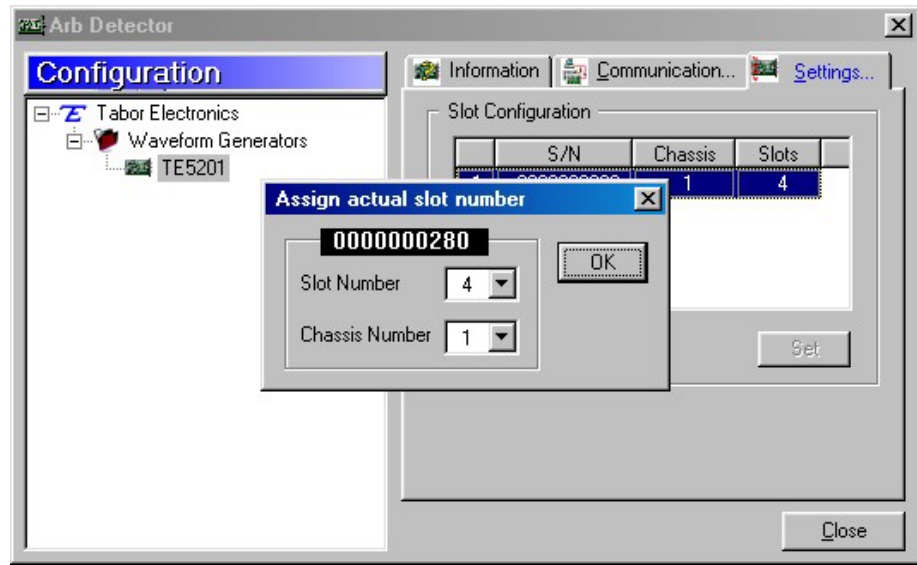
Arb Detector

Configuration

Tabor Electronics
Waveform Generators
TE5201

Information
Communication...
Settings...

Slot Configuration

|  | S/N | Chassis | Slots |
|---|---|---|---|
| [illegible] | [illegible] | 1 | 4 |

Set

Assign actual slot number

0000000280

Slot Number 4

Chassis Number 1

OK

Close